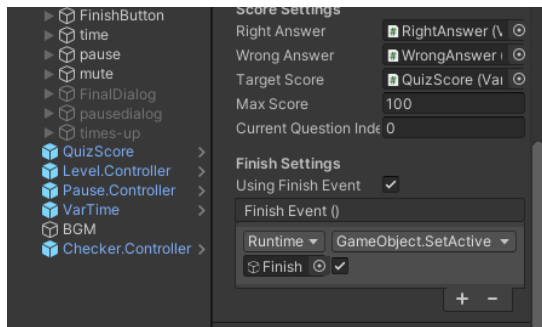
FinishButton
time
pause
mute
FinalDialog
pausedialog
times-up
QuizScore
Level.Controller
Pause.Controller
VarTime
BGM
Checker.Controller

Score Settings
Right Answer RightAnswer (V
Wrong Answer WrongAnswer (
Target Score QuizScore (Var
Max Score 100
Current Question Inde 0

Finish Settings
Using Finish Event ✓
Finish Event ()
Runtime GameObject.SetActive
Finish ✓
+ −